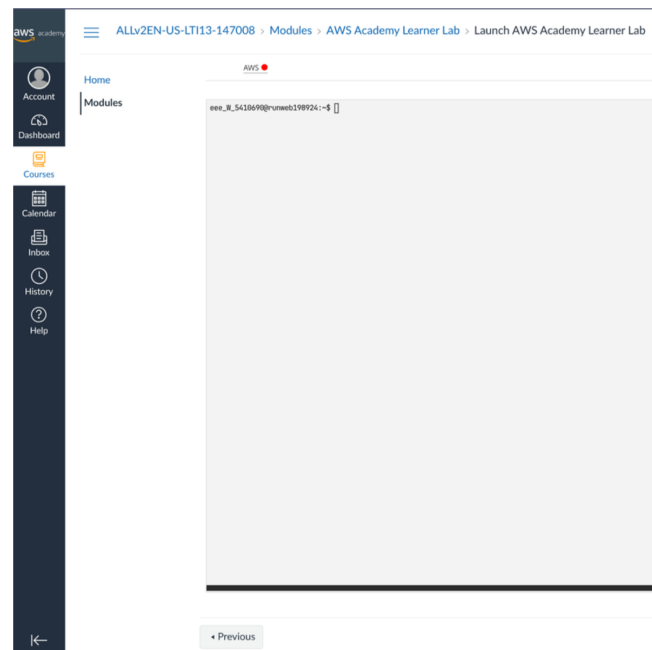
aws academy

Account

Dashboard

Courses

Calendar

Inbox

History

Help

ALLv2EN-US-LTI13-147008 > Modules > AWS Academy Learner Lab > Launch AWS Academy Learner Lab

Home

Modules

AWS

eee_W_5418690@runweb198924:~$ []

◂ Previous